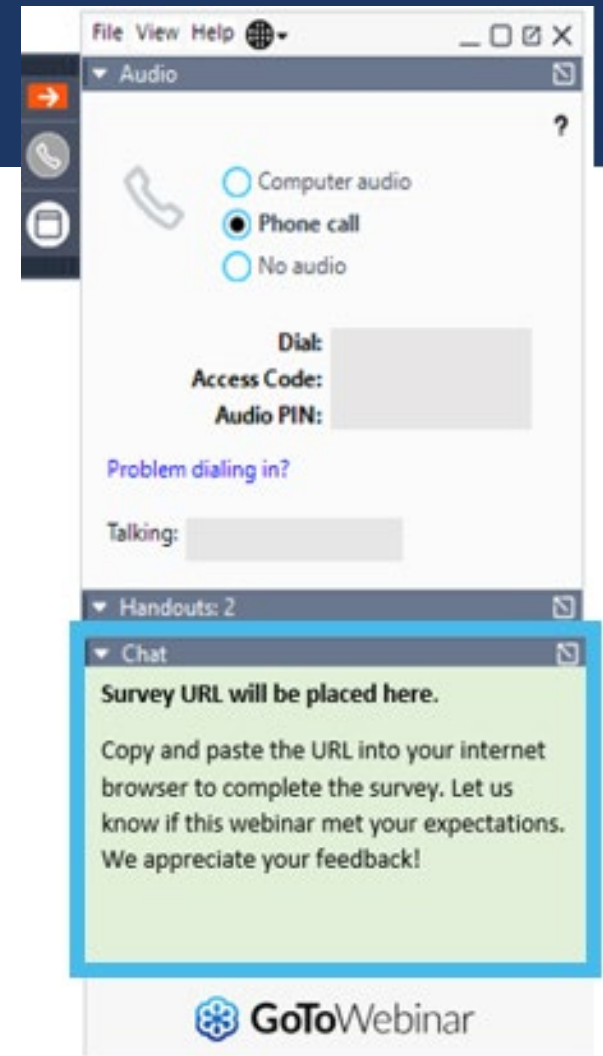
File View Help

Audio

?

Computer audio
Phone call
No audio

Dial:
Access Code:
Audio PIN:

Problem dialing in?

Talking:

Handouts: 2

Chat

Survey URL will be placed here.

Copy and paste the URL into your internet browser to complete the survey. Let us know if this webinar met your expectations. We appreciate your feedback!

GoToWebinar